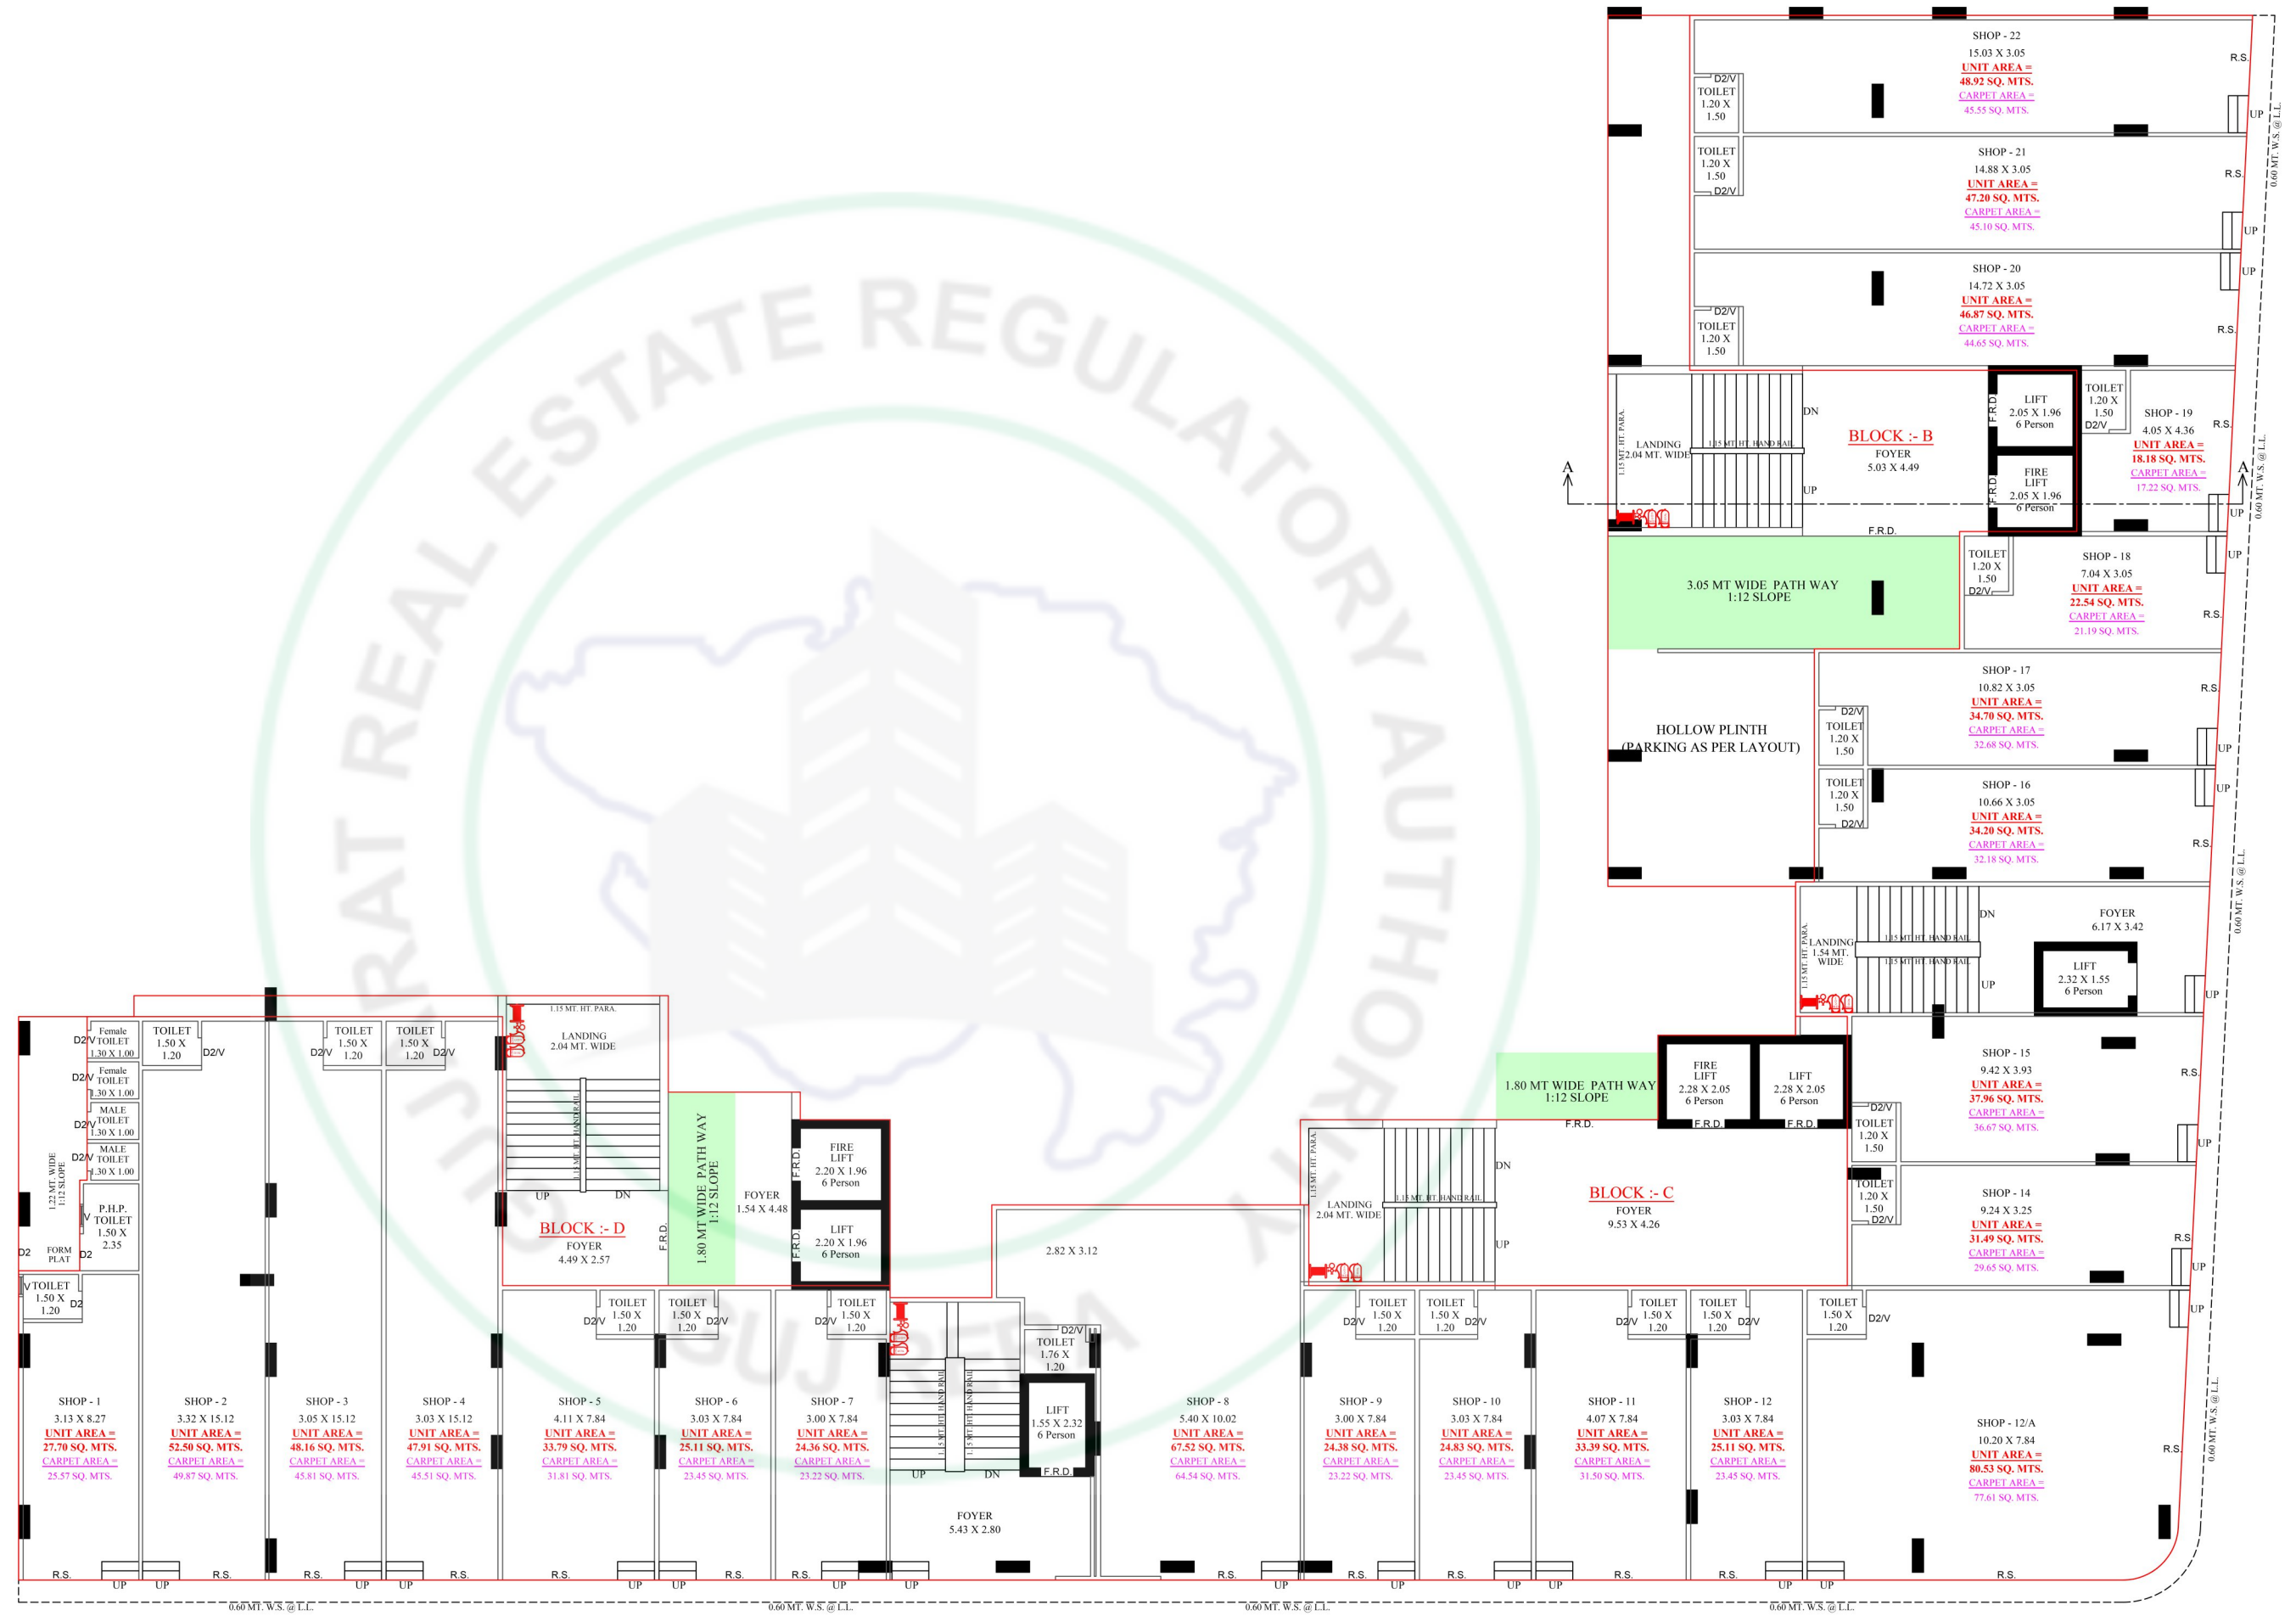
GUJARAT REAL ESTATE REGULATORY AUTHORITY
GUJRERA

SHOP - 22
15.03 X 3.05
UNIT AREA =
48.92 SQ. MTS.
CARPET AREA =
45.55 SQ. MTS.

D2/V
TOILET
1.20 X
1.50

R.S.
UP
0.60 MT. W.S. @ L.L.

TOILET
1.20 X
1.50
D2/V

SHOP - 21
14.88 X 3.05
UNIT AREA =
47.20 SQ. MTS.
CARPET AREA =
45.10 SQ. MTS.

R.S.
UP

SHOP - 20
14.72 X 3.05
UNIT AREA =
46.87 SQ. MTS.
CARPET AREA =
44.65 SQ. MTS.

D2/V
TOILET
1.20 X
1.50
R.S.
UP

1.15 MT. HT. PARA.
LANDING
2.04 MT. WIDE
1.15 MT. HT. HAND RAIL
DN
UP

BLOCK :- B
FOYER
5.03 X 4.49

F.R.D.
LIFT
2.05 X 1.96
6 Person

F.R.D.
FIRE
LIFT
2.05 X 1.96
6 Person

TOILET
1.20 X
1.50
D2/V

SHOP - 19
4.05 X 4.36
UNIT AREA =
18.18 SQ. MTS.
CARPET AREA =
17.22 SQ. MTS.
R.S.
A
A
UP
0.60 MT. W.S. @ L.L.

F.R.D.

3.05 MT WIDE PATH WAY
1:12 SLOPE

TOILET
1.20 X
1.50
D2/V

SHOP - 18
7.04 X 3.05
UNIT AREA =
22.54 SQ. MTS.
CARPET AREA =
21.19 SQ. MTS.
R.S.
UP

HOLLOW PLINTH
(PARKING AS PER LAYOUT)

SHOP - 17
10.82 X 3.05
UNIT AREA =
34.70 SQ. MTS.
CARPET AREA =
32.68 SQ. MTS.
D2/V
TOILET
1.20 X
1.50
R.S.
UP

TOILET
1.20 X
1.50
D2/V
SHOP - 16
10.66 X 3.05
UNIT AREA =
34.20 SQ. MTS.
CARPET AREA =
32.18 SQ. MTS.
R.S.
UP

0.60 MT. W.S. @ L.L.

1.15 MT. HT. PARA.
LANDING
1.54 MT.
WIDE
1.15 MT. HT. HAND RAIL
1.15 MT. HT. HAND RAIL
DN
UP
FOYER
6.17 X 3.42
LIFT
2.32 X 1.55
6 Person
UP

FIRE
LIFT
2.28 X 2.05
6 Person
F.R.D.
LIFT
2.28 X 2.05
6 Person
F.R.D.

1.80 MT WIDE PATH WAY
1:12 SLOPE
F.R.D.

SHOP - 15
9.42 X 3.93
UNIT AREA =
37.96 SQ. MTS.
CARPET AREA =
36.67 SQ. MTS.
D2/V
TOILET
1.20 X
1.50
R.S.
UP

1.15 MT. HT. PARA.
LANDING
2.04 MT. WIDE
1.15 MT. HT. HAND RAIL
DN
UP

BLOCK :- C
FOYER
9.53 X 4.26

TOILET
1.20 X
1.50
D2/V
SHOP - 14
9.24 X 3.25
UNIT AREA =
31.49 SQ. MTS.
CARPET AREA =
29.65 SQ. MTS.
R.S
UP
UP

Female
TOILET
1.30 X 1.00
D2/V
Female
TOILET
1.30 X 1.00
D2/V
MALE
TOILET
1.30 X 1.00
D2/V
MALE
TOILET
1.30 X 1.00
D2/V
1.22 MT. WIDE
1:12 SLOPE
P.H.P.
TOILET
1.50 X
2.35
V
D2
FORM
PLAT
D2
V TOILET
1.50 X
1.20
D2

TOILET
1.50 X
1.20
D2/V
D2/V
TOILET
1.50 X
1.20
TOILET
1.50 X
1.20
D2/V

1.15 MT. HT. PARA.
LANDING
2.04 MT. WIDE
1.15 MT. HT. HAND RAIL
UP
DN
BLOCK :- D
FOYER
4.49 X 2.57
F.R.D.

1.80 MT WIDE PATH WAY
1:12 SLOPE

FOYER
1.54 X 4.48

F.R.D.
FIRE
LIFT
2.20 X 1.96
6 Person
F.R.D.
LIFT
2.20 X 1.96
6 Person

2.82 X 3.12

D2/V
TOILET
1.50 X
1.20
TOILET
1.50 X
1.20
D2/V
D2/V
TOILET
1.50 X
1.20

1.15 MT. HT. HAND RAIL
1.15 MT. HT. HAND RAIL
UP
DN
D2/V
TOILET
1.76 X
1.20
LIFT
1.55 X 2.32
6 Person
F.R.D.
FOYER
5.43 X 2.80

D2/V
TOILET
1.50 X
1.20
TOILET
1.50 X
1.20
D2/V
D2/V
TOILET
1.50 X
1.20
TOILET
1.50 X
1.20
D2/V
TOILET
1.50 X
1.20
D2/V

SHOP - 1
3.13 X 8.27
UNIT AREA =
27.70 SQ. MTS.
CARPET AREA =
25.57 SQ. MTS.

SHOP - 2
3.32 X 15.12
UNIT AREA =
52.50 SQ. MTS.
CARPET AREA =
49.87 SQ. MTS.

SHOP - 3
3.05 X 15.12
UNIT AREA =
48.16 SQ. MTS.
CARPET AREA =
45.81 SQ. MTS.

SHOP - 4
3.03 X 15.12
UNIT AREA =
47.91 SQ. MTS.
CARPET AREA =
45.51 SQ. MTS.

SHOP - 5
4.11 X 7.84
UNIT AREA =
33.79 SQ. MTS.
CARPET AREA =
31.81 SQ. MTS.

SHOP - 6
3.03 X 7.84
UNIT AREA =
25.11 SQ. MTS.
CARPET AREA =
23.45 SQ. MTS.

SHOP - 7
3.00 X 7.84
UNIT AREA =
24.36 SQ. MTS.
CARPET AREA =
23.22 SQ. MTS.

SHOP - 8
5.40 X 10.02
UNIT AREA =
67.52 SQ. MTS.
CARPET AREA =
64.54 SQ. MTS.

SHOP - 9
3.00 X 7.84
UNIT AREA =
24.38 SQ. MTS.
CARPET AREA =
23.22 SQ. MTS.

SHOP - 10
3.03 X 7.84
UNIT AREA =
24.83 SQ. MTS.
CARPET AREA =
23.45 SQ. MTS.

SHOP - 11
4.07 X 7.84
UNIT AREA =
33.39 SQ. MTS.
CARPET AREA =
31.50 SQ. MTS.

SHOP - 12
3.03 X 7.84
UNIT AREA =
25.11 SQ. MTS.
CARPET AREA =
23.45 SQ. MTS.

SHOP - 12/A
10.20 X 7.84
UNIT AREA =
80.53 SQ. MTS.
CARPET AREA =
77.61 SQ. MTS.
R.S.
0.60 MT. W.S. @ L.L.

R.S. UP UP R.S. R.S. UP UP R.S. R.S. UP UP R.S. R.S. UP UP R.S. UP R.S. UP R.S. UP UP R.S. R.S. UP UP R.S.

0.60 MT. W.S. @ L.L.
0.60 MT. W.S. @ L.L.
0.60 MT. W.S. @ L.L.
0.60 MT. W.S. @ L.L.